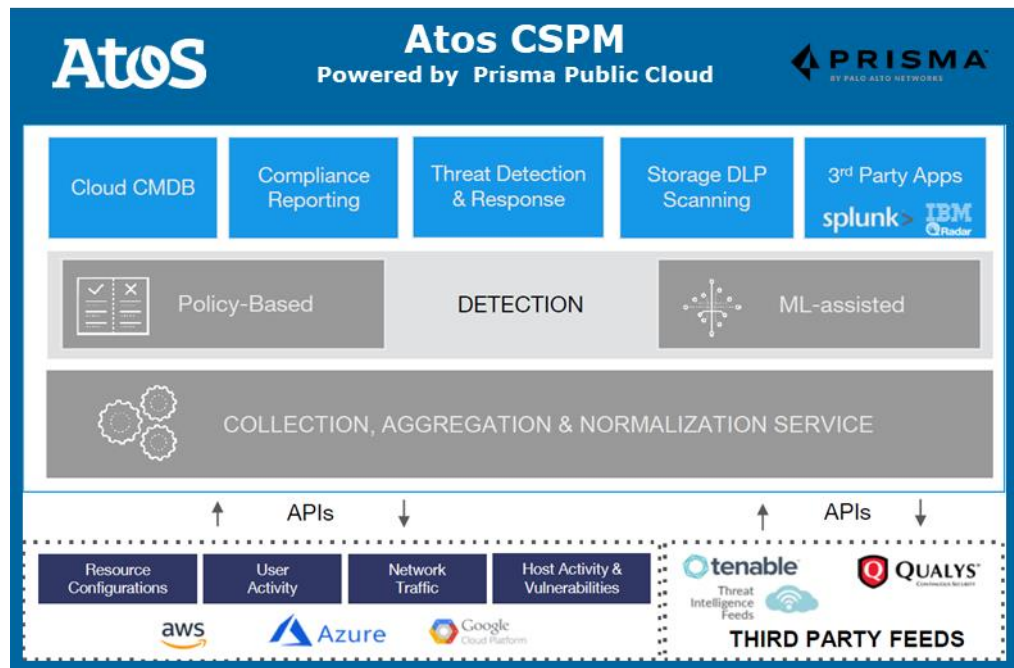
Atos

Atos CSPM
Powered by Prisma Public Cloud

PRISMA
BY PALO ALTO NETWORKS

Cloud CMDB

Compliance Reporting

Threat Detection & Response

Storage DLP Scanning

3rd Party Apps

splunk> IBM QRadar

Policy-Based

DETECTION

ML-assisted

COLLECTION, AGGREGATION & NORMALIZATION SERVICE

APIs

APIs

Resource Configurations

User Activity

Network Traffic

Host Activity & Vulnerabilities

aws

Azure

Google Cloud Platform

tenable

Threat Intelligence Feeds

QUALYS

THIRD PARTY FEEDS